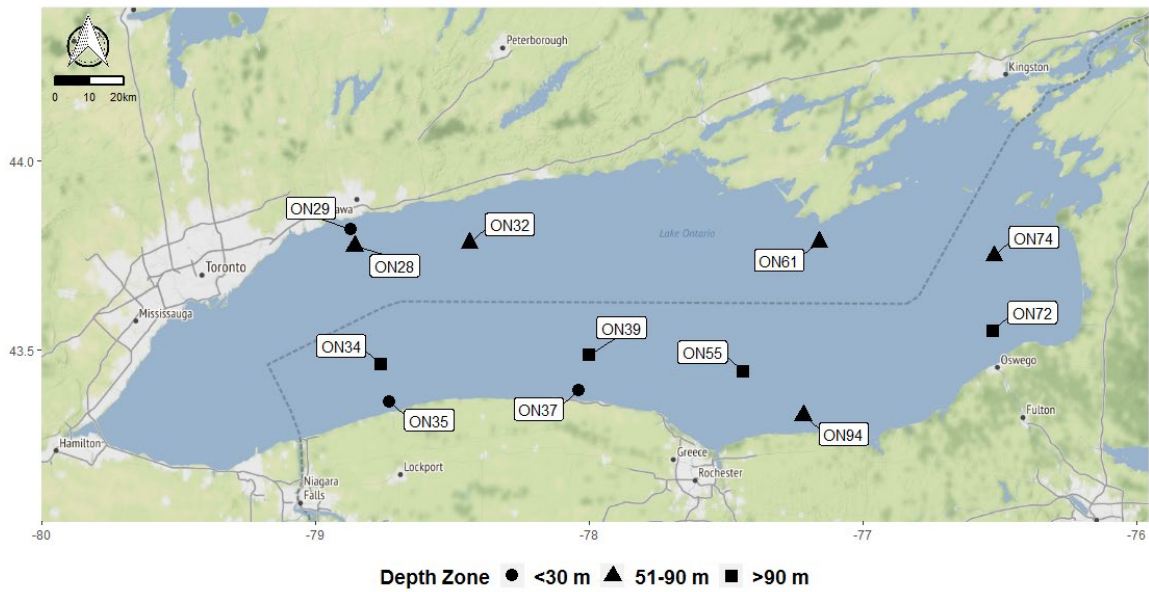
0 10 20km

Peterborough

Kingston

44.0

Oshawa

ON29

ON32

Lake Ontario

ON74

ON28

ON61

Toronto

Mississauga

ON72

ON39

ON34

43.5

ON55

Oswego

ON37

ON35

Fulton

ON94

Hamilton

Greece

Rochester

Lockport

Niagara Falls

-80

-79

-78

-77

-76

Depth Zone ● <30 m ▲ 51-90 m ■ >90 m